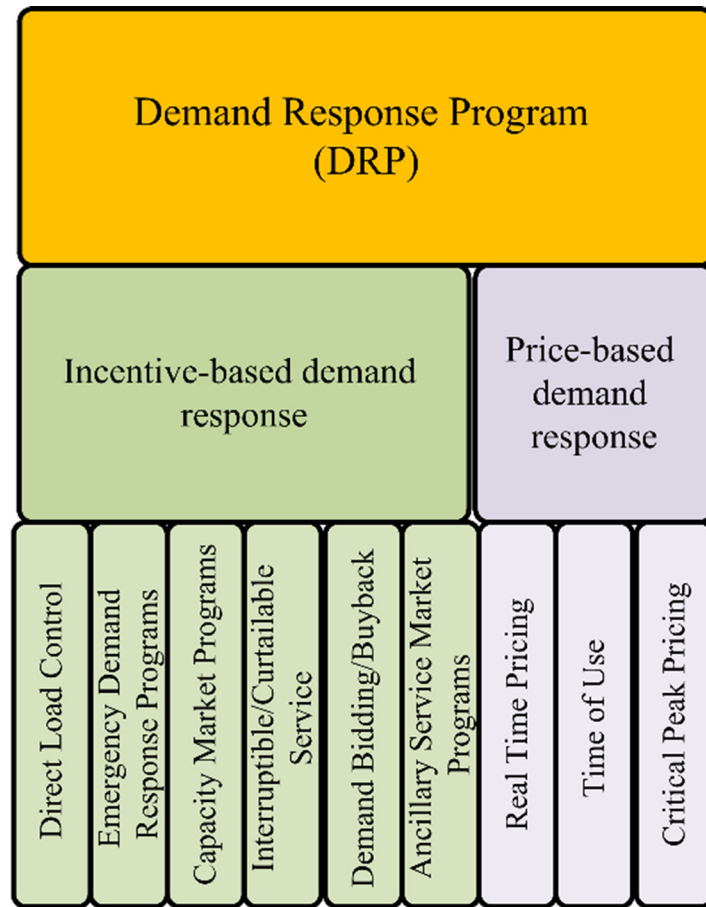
Demand Response Program (DRP)

Incentive-based demand response

Price-based demand response

Direct Load Control

Emergency Demand Response Programs

Capacity Market Programs

Interruptible/Curtailable Service

Demand Bidding/Buyback

Ancillary Service Market Programs

Real Time Pricing

Time of Use

Critical Peak Pricing